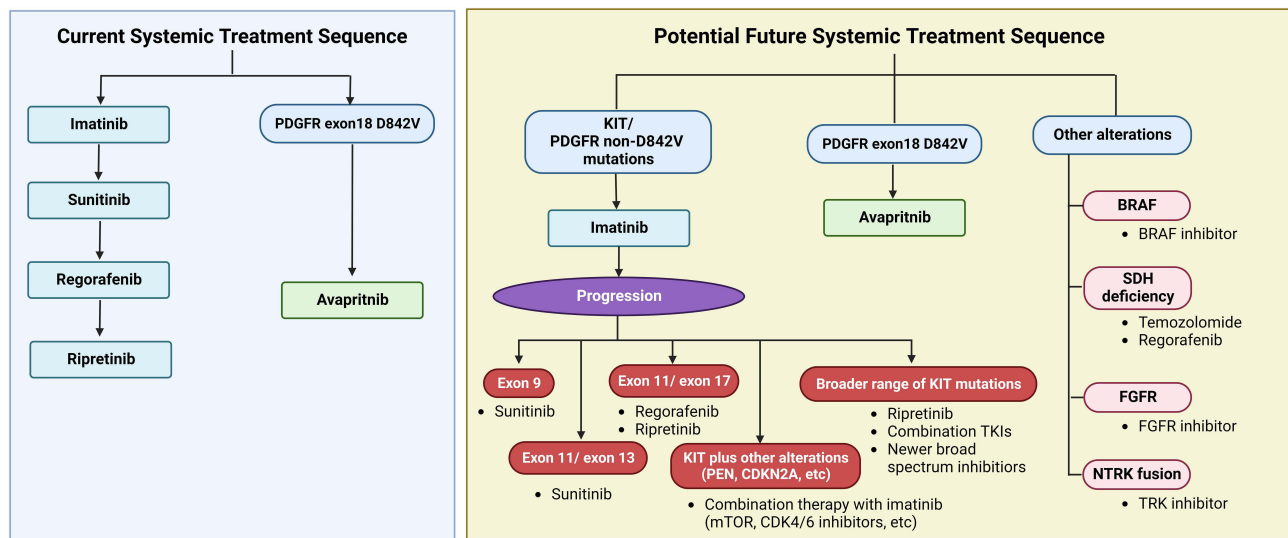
Current Systemic Treatment Sequence

Imatinib

Sunitinib

Regorafenib

Ripretinib

PDGFR exon18 D842V

Avapritnib

Potential Future Systemic Treatment Sequence

KIT/ PDGFR non-D842V mutations

Imatinib

Progression

Exon 9
• Sunitinib

Exon 11/ exon 13
• Sunitinib

Exon 11/ exon 17
• Regorafenib
• Ripretinib

KIT plus other alterations (PEN, CDKN2A, etc)
• Combination therapy with imatinib (mTOR, CDK4/6 inhibitors, etc)

Broader range of KIT mutations
• Ripretinib
• Combination TKIs
• Newer broad spectrum inhibitions

PDGFR exon18 D842V

Avapritnib

Other alterations

BRAF
• BRAF inhibitor

SDH deficiency
• Temozolomide
• Regorafenib

FGFR
• FGFR inhibitor

NTRK fusion
• TRK inhibitor